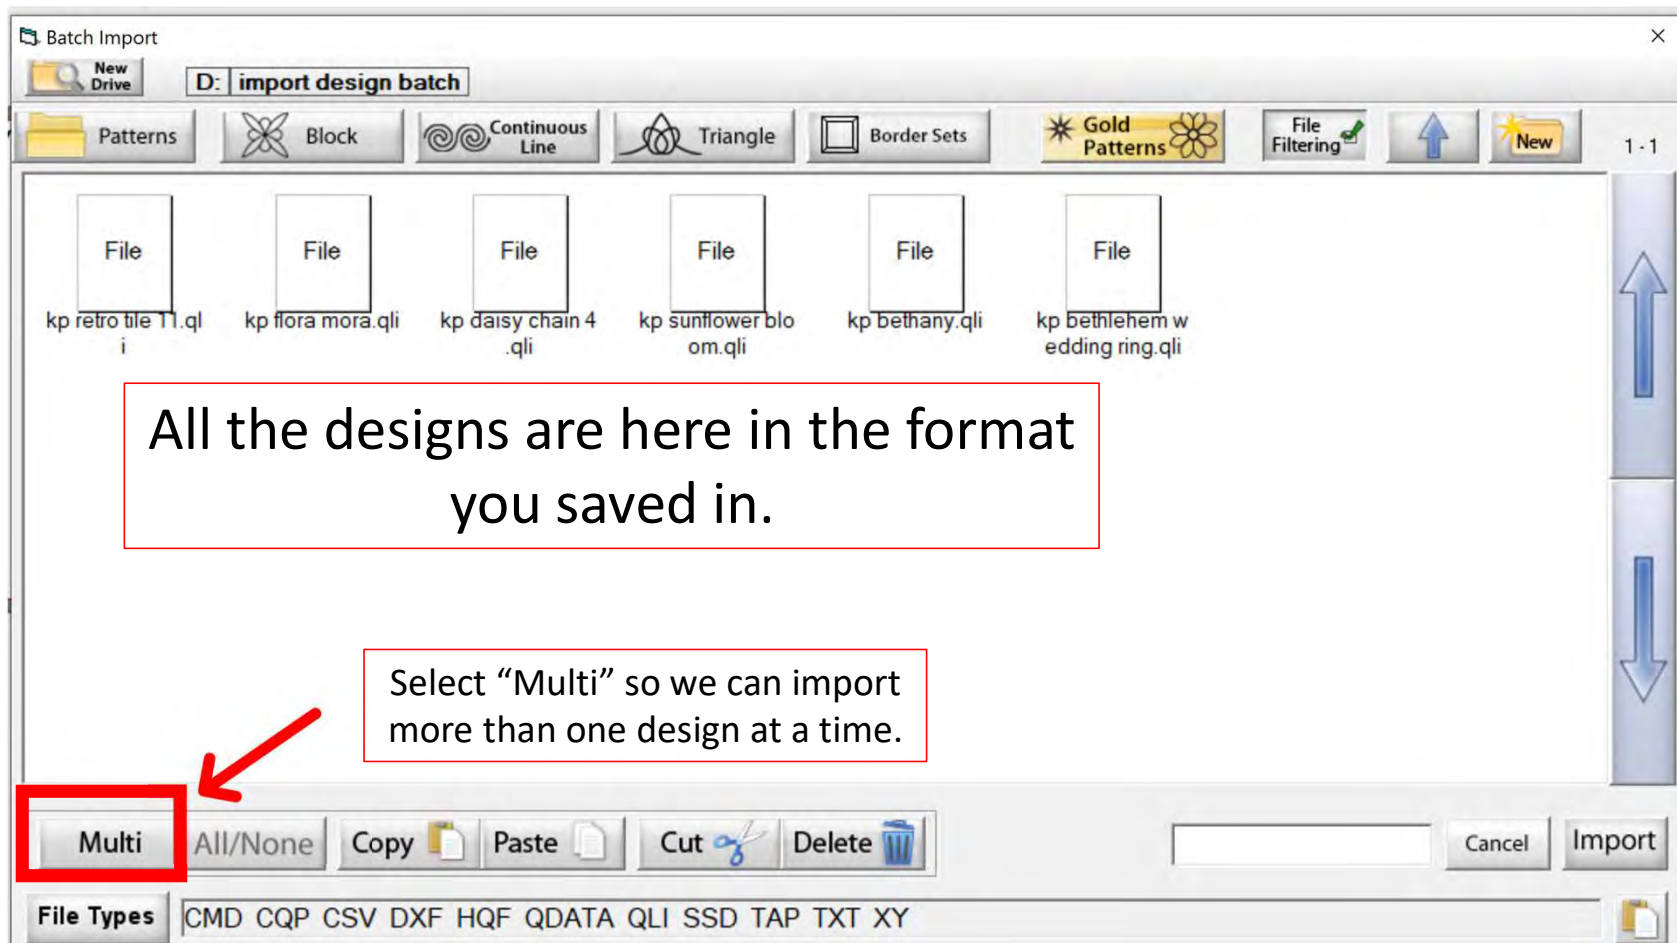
Batch Import

New Drive

D: import design batch

Patterns

Block

Continuous Line

Triangle

Border Sets

Gold Patterns

File Filtering

New

1 - 1

File

kp retro tile 11.qli

File

kp flora mora.qli

File

kp daisy chain 4.qli

File

kp sunflower bloom.qli

File

kp bethany.qli

File

kp bethlehem wedding ring.qli

All the designs are here in the format you saved in.

Select “Multi” so we can import more than one design at a time.

Multi

All/None

Copy

Paste

Cut

Delete

Cancel

Import

File Types

CMD CQP CSV DXF HQF QDATA QLI SSD TAP TXT XY